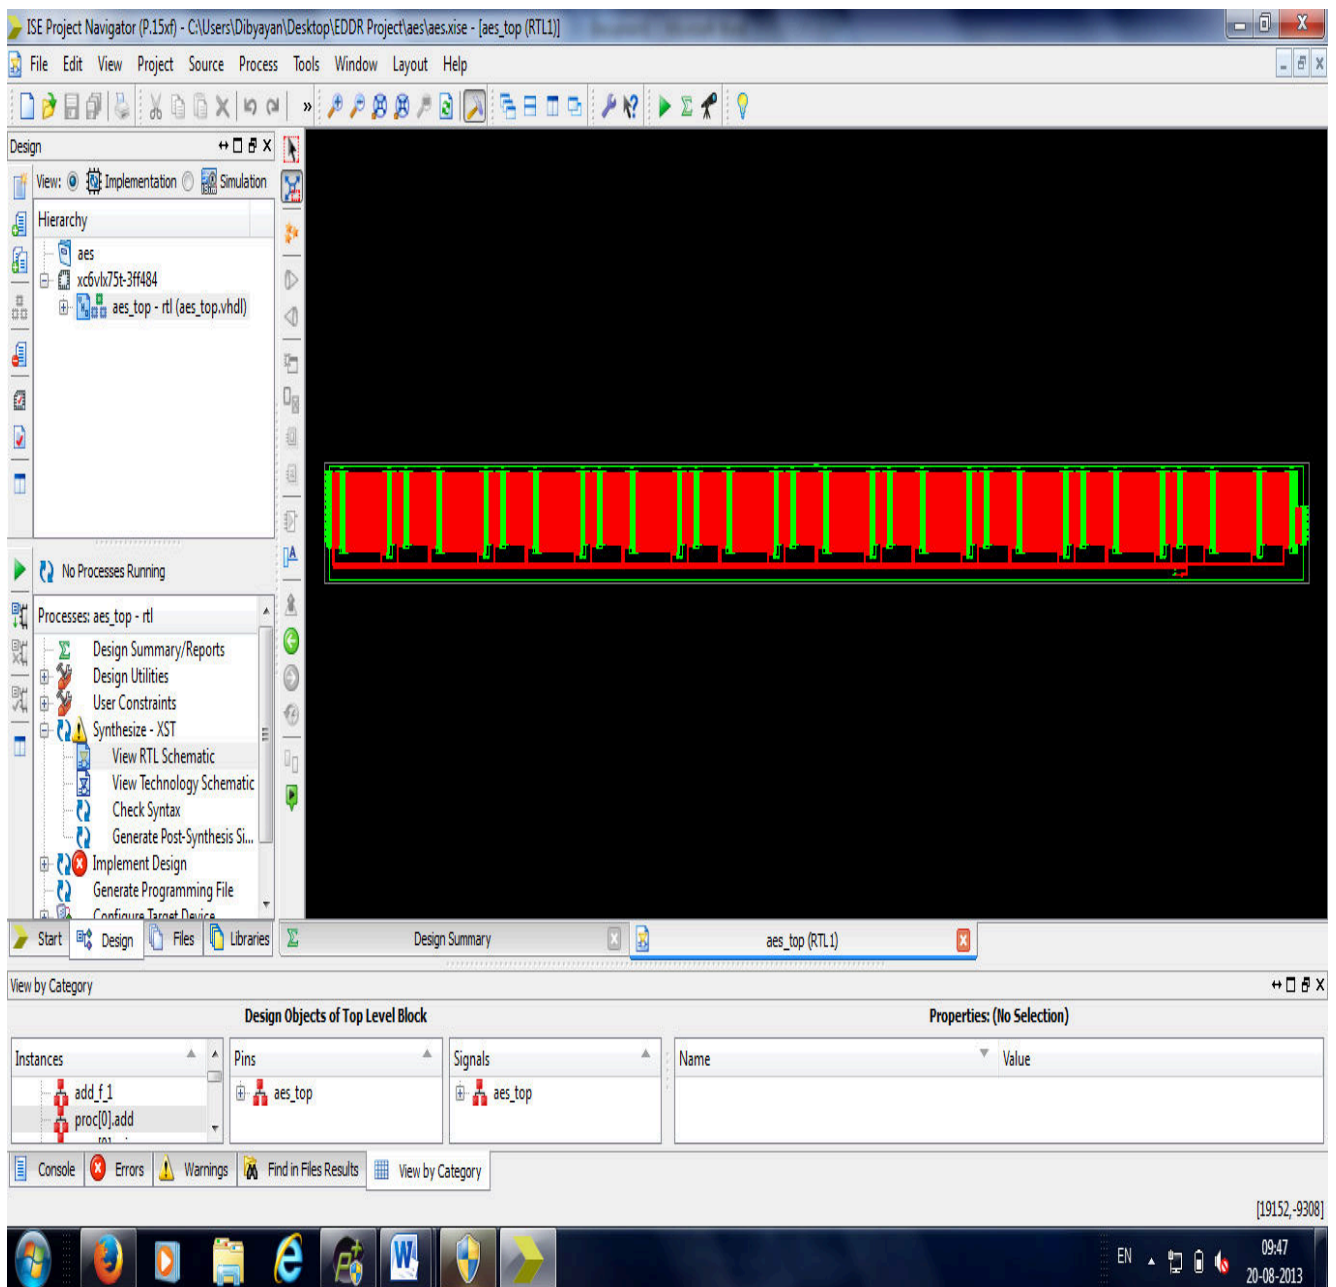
ISE Project Navigator (P.15xf) - C:\Users\Dibyayan\Desktop\EDDR Project\aes\aes.xise - [aes_top (RTL1)]

File Edit View Project Source Process Tools Window Layout Help

Design

View: Implementation Simulation

Hierarchy

aes
xc6vlx75t-3ff484
aes_top - rtl (aes_top.vhdl)

No Processes Running

Processes: aes_top - rtl

Design Summary/Reports
Design Utilities
User Constraints
Synthesize - XST
View RTL Schematic
View Technology Schematic
Check Syntax
Generate Post-Synthesis Si...
Implement Design
Generate Programming File
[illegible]

Start Design Files Libraries

Design Summary

aes_top (RTL1)

View by Category

Design Objects of Top Level Block

Properties: (No Selection)

Instances
add_f_1
proc[0].add

Pins
aes_top

Signals
aes_top

Name Value

Console Errors Warnings Find in Files Results View by Category

[19152,-9308]

EN

09:47
20-08-2013